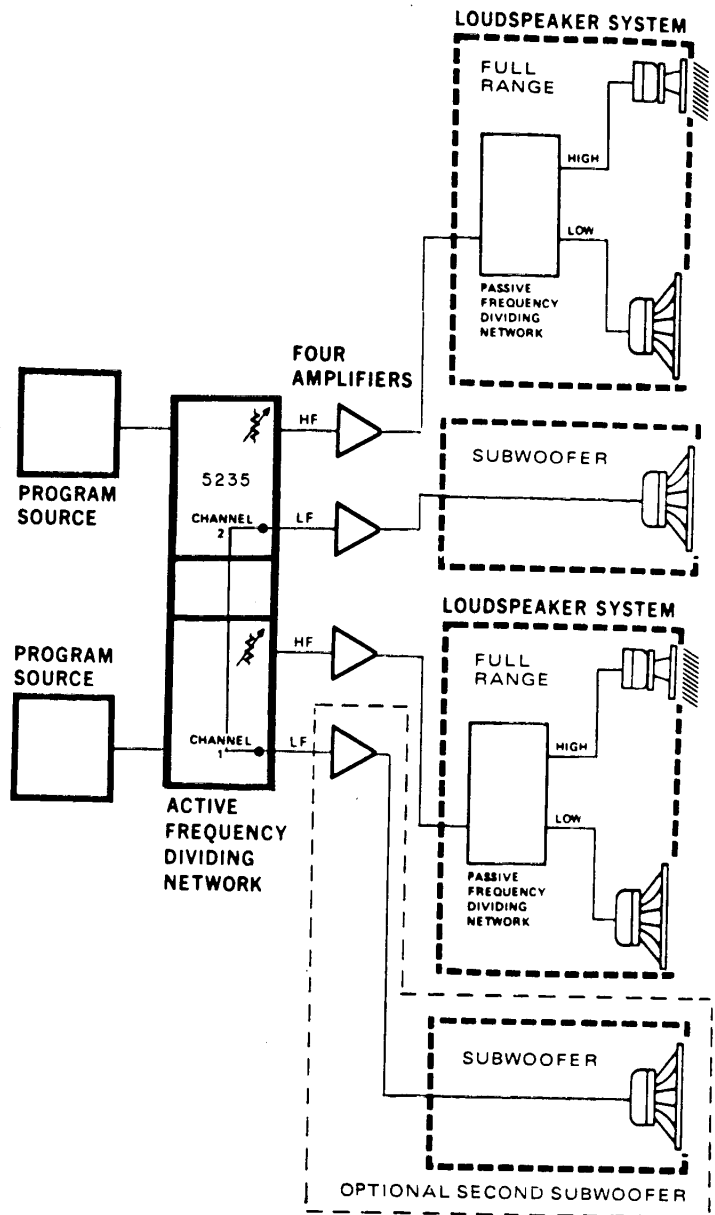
LOUDSPEAKER SYSTEM

FULL RANGE

HIGH

LOW

PASSIVE FREQUENCY DIVIDING NETWORK

FOUR AMPLIFIERS

PROGRAM SOURCE

5235

CHANNEL 2

HF

LF

SUBWOOFER

LOUDSPEAKER SYSTEM

PROGRAM SOURCE

HF

FULL RANGE

CHANNEL 1

LF

HIGH

LOW

ACTIVE FREQUENCY DIVIDING NETWORK

PASSIVE FREQUENCY DIVIDING NETWORK

SUBWOOFER

OPTIONAL SECOND SUBWOOFER